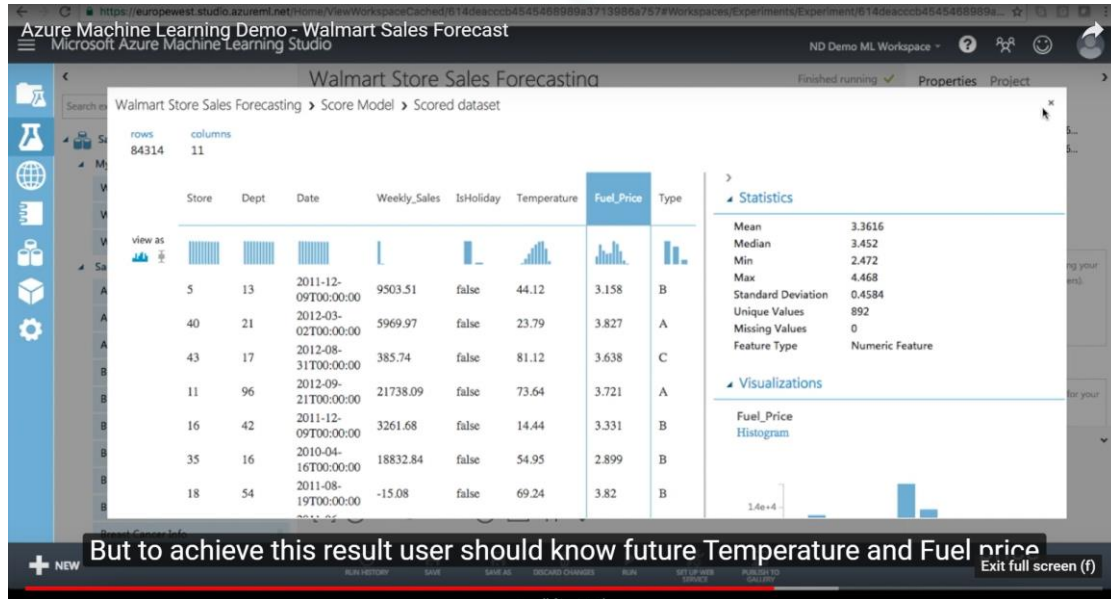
https://europewest.studio.azureml.net/Home/ViewWorkspaceCached/614deaccc b4545468989a37139 86a757#Workspaces/Experiments/Experiment/614deaccc b4545468989a...

Azure Machine Learning Demo - Walmart Sales Forecast

Microsoft Azure Machine Learning Studio

ND Demo ML Workspace

Walmart Store Sales Forecasting

Finished running ✓

Properties Project

Search ex

Walmart Store Sales Forecasting › Score Model › Scored dataset

rows
84314

columns
11

view as

| Store | Dept | Date | Weekly_Sales | IsHoliday | Temperature | Fuel_Price | Type |
|---|---|---|---|---|---|---|---|
| 5 | 13 | 2011-12-09T00:00:00 | 9503.51 | false | 44.12 | 3.158 | B |
| 40 | 21 | 2012-03-02T00:00:00 | 5969.97 | false | 23.79 | 3.827 | A |
| 43 | 17 | 2012-08-31T00:00:00 | 385.74 | false | 81.12 | 3.638 | C |
| 11 | 96 | 2012-09-21T00:00:00 | 21738.09 | false | 73.64 | 3.721 | A |
| 16 | 42 | 2011-12-09T00:00:00 | 3261.68 | false | 14.44 | 3.331 | B |
| 35 | 16 | 2010-04-16T00:00:00 | 18832.84 | false | 54.95 | 2.899 | B |
| 18 | 54 | 2011-08-19T00:00:00 | -15.08 | false | 69.24 | 3.82 | B |

Statistics

| | |
|---|---|
| Mean | 3.3616 |
| Median | 3.452 |
| Min | 2.472 |
| Max | 4.468 |
| Standard Deviation | 0.4584 |
| Unique Values | 892 |
| Missing Values | 0 |
| Feature Type | Numeric Feature |

Visualizations

Fuel_Price
Histogram

1.4e+4

NEW

RUN HISTORY SAVE SAVE AS DISCARD CHANGES RUN SET UP WEB SERVICE PUBLISH TO GALLERY

But to achieve this result user should know future Temperature and Fuel price

Exit full screen (f)